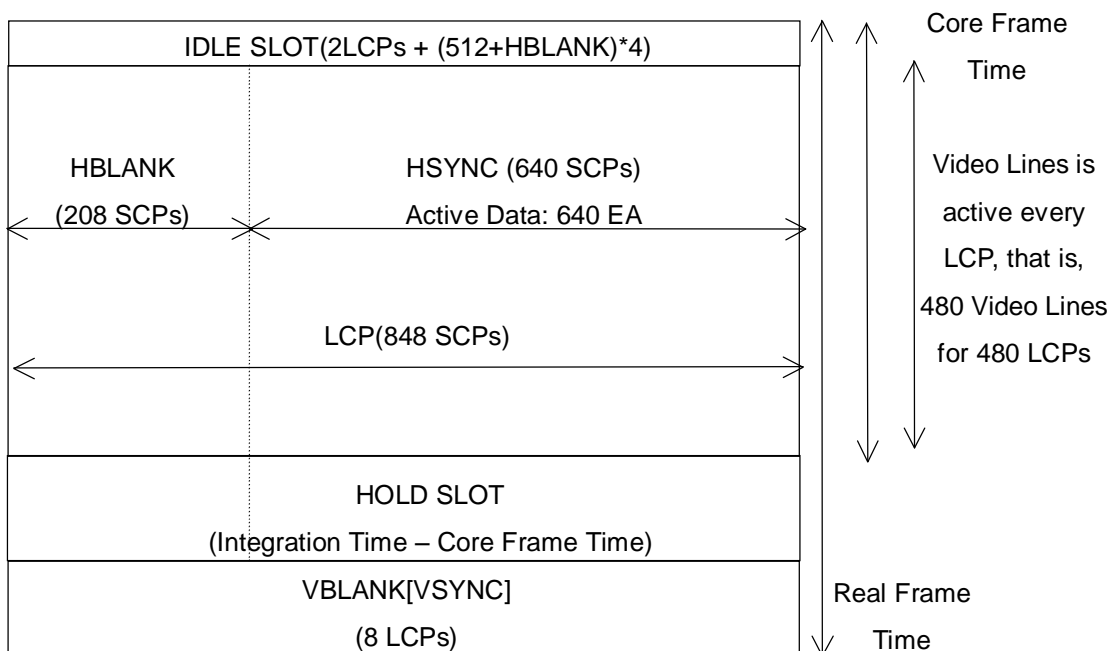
IDLE SLOT(2LCPs + (512+HBLANK)*4)

HBLANK
(208 SCPs)

HSYNC (640 SCPs)
Active Data: 640 EA

LCP(848 SCPs)

HOLD SLOT
(Integration Time – Core Frame Time)

VBLANK[VSYNC]
(8 LCPs)

Core Frame Time

Video Lines is active every LCP, that is, 480 Video Lines for 480 LCPs

Real Frame Time